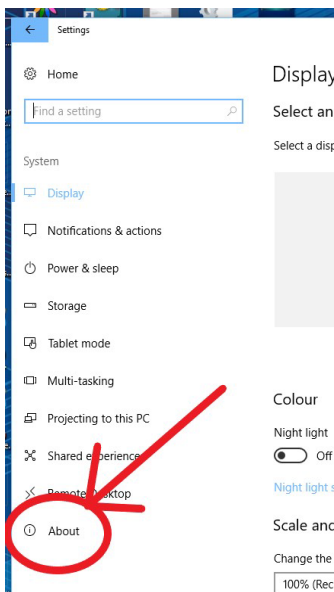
Settings

Home

Find a setting

System

Display

Notifications & actions

Power & sleep

Storage

Tablet mode

Multi-tasking

Projecting to this PC

Shared e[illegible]erience

Remote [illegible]sktop

About

Display

Select an

Select a disp

Colour

Night light

Off

Night light s

Scale and

Change the

100% (Rec